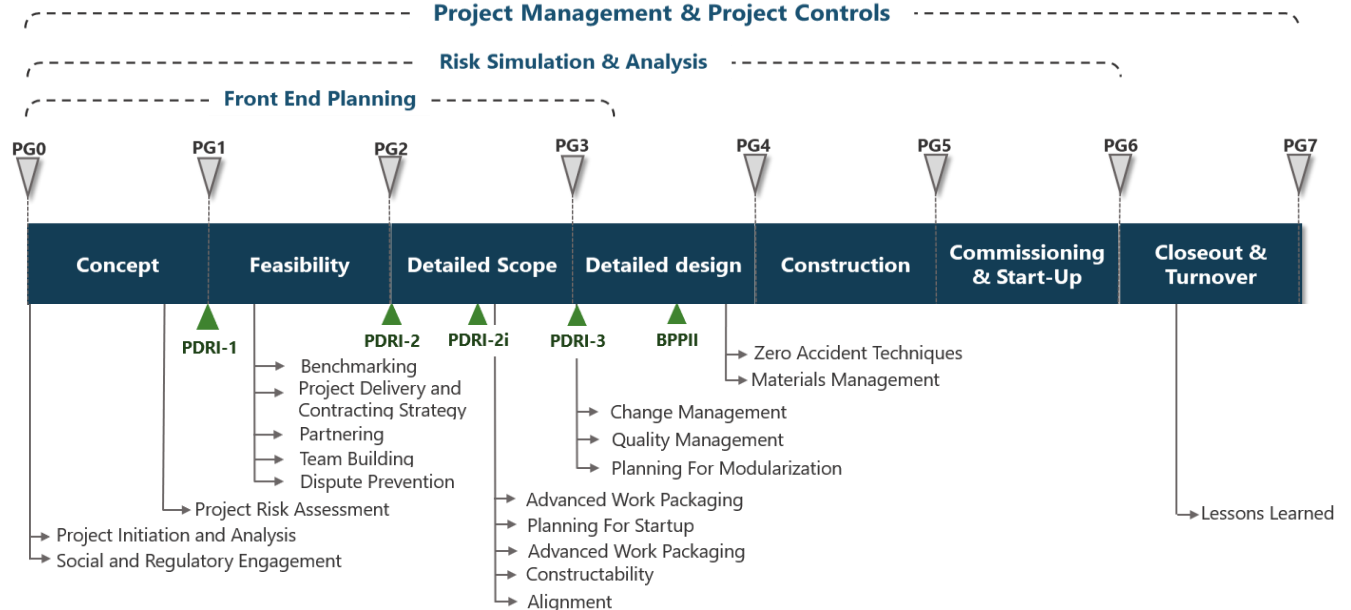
Project Management & Project Controls

Risk Simulation & Analysis

Front End Planning

PG0
PG1
PG2
PG3
PG4
PG5
PG6
PG7

Concept
Feasibility
Detailed Scope
Detailed design
Construction
Commissioning & Start-Up
Closeout & Turnover

PDRI-1
PDRI-2
PDRI-2i
PDRI-3
BPPII

Zero Accident Techniques
Materials Management

Benchmarking
Project Delivery and Contracting Strategy
Partnering
Team Building
Dispute Prevention

Change Management
Quality Management
Planning For Modularization

Project Risk Assessment

Advanced Work Packaging
Planning For Startup
Advanced Work Packaging
Constructability
Alignment

Lessons Learned

Project Initiation and Analysis
Social and Regulatory Engagement